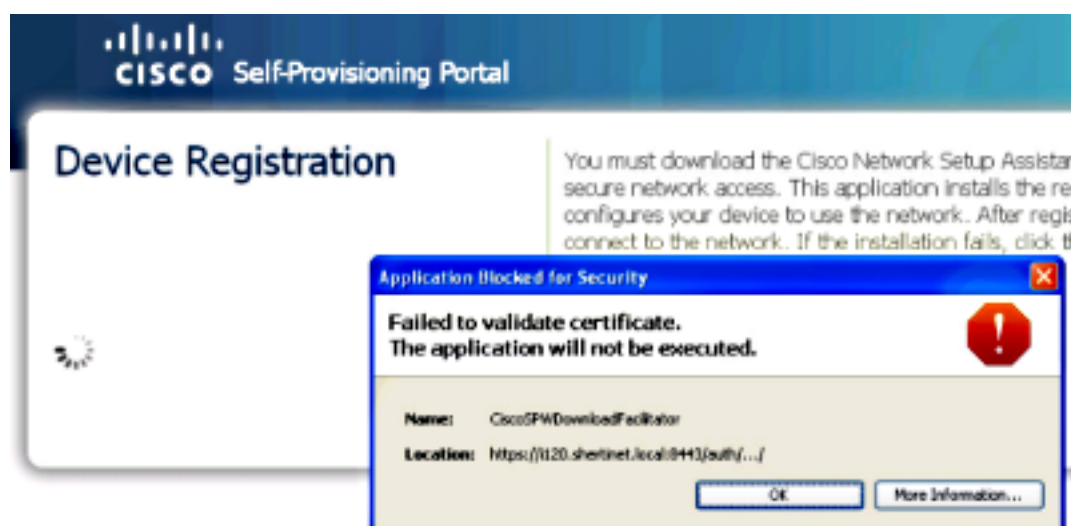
cisco Self-Provisioning Portal

Device Registration

You must download the Cisco Network Setup Assistar secure network access. This application installs the re configures your device to use the network.. After regis connect to the network. If the installation fails, click t

Application Blocked for Security

Failed to validate certificate.
The application will not be executed.

Name: CiscoSPWDownloadFacilitator

Location: https://it20.shertinet.local:8443/auth/.../

OK

More Information...